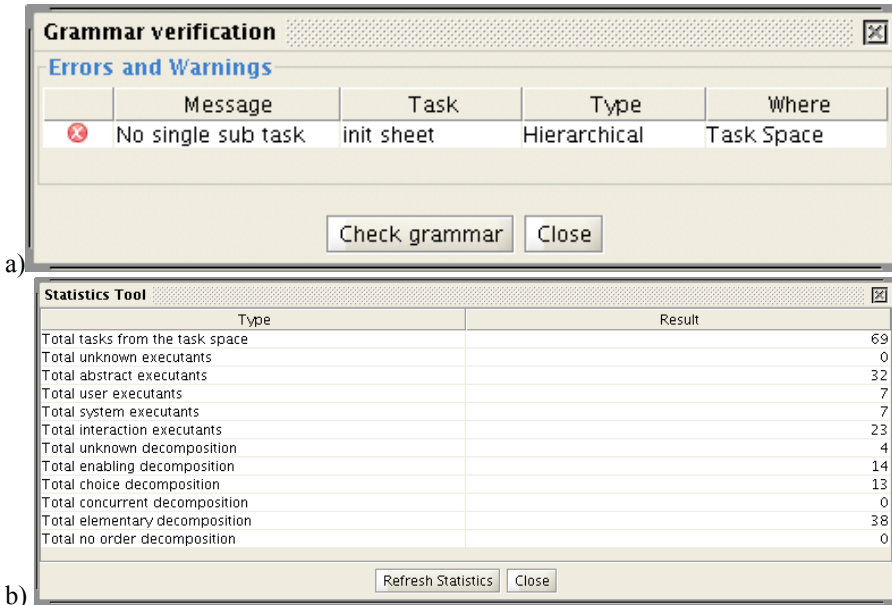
Grammar verification

Errors and Warnings

| | Message | Task | Type | Where |
|---|---|---|---|---|
| | No single sub task | init sheet | Hierarchical | Task Space |

Check grammar Close

a)

Statistics Tool

| Type | Result |
|---|---|
| Total tasks from the task space | 69 |
| Total unknown executants | 0 |
| Total abstract executants | 32 |
| Total user executants | 7 |
| Total system executants | 7 |
| Total interaction executants | 23 |
| Total unknown decomposition | 4 |
| Total enabling decomposition | 14 |
| Total choice decomposition | 13 |
| Total concurrent decomposition | 0 |
| Total elementary decomposition | 38 |
| Total no order decomposition | 0 |

Refresh Statistics Close

b)